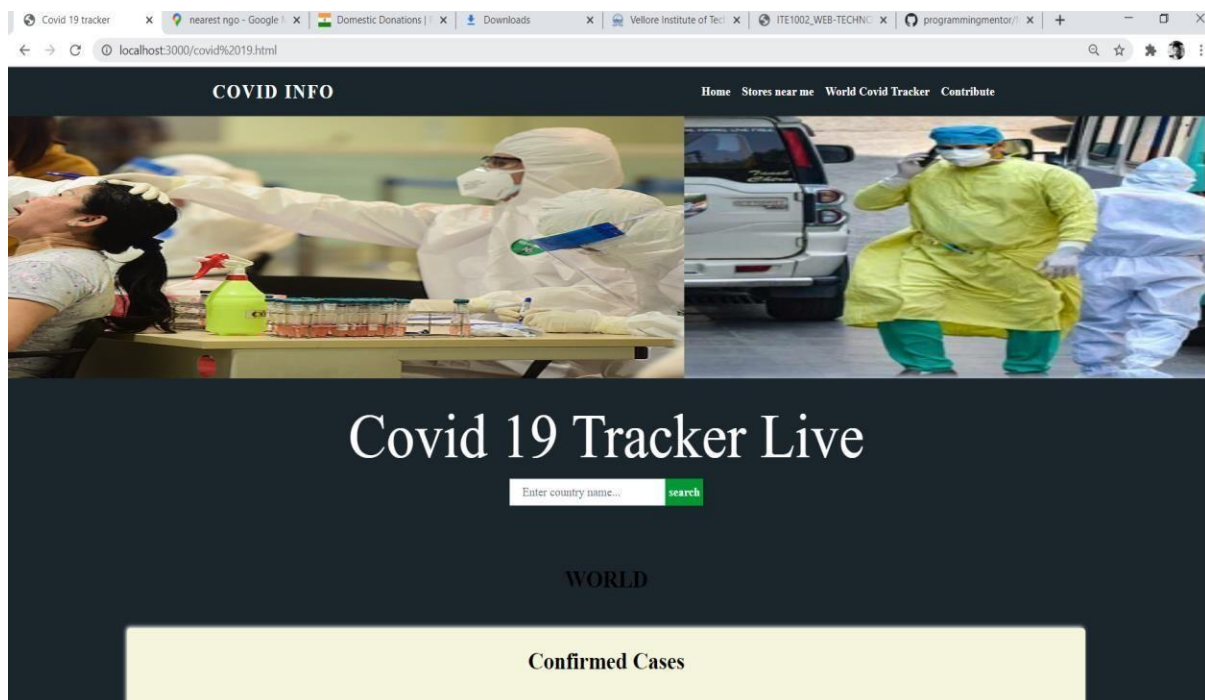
Covid 19 tracker × nearest ngo - Google × Domestic Donations | × Downloads × Vellore Institute of Tec × ITE1002_WEB-TECHNO × programmingmentor/ × +

localhost:3000/covid%2019.html

COVID INFO

Home Stores near me World Covid Tracker Contribute

Covid 19 Tracker Live

Enter country name... search

WORLD

Confirmed Cases